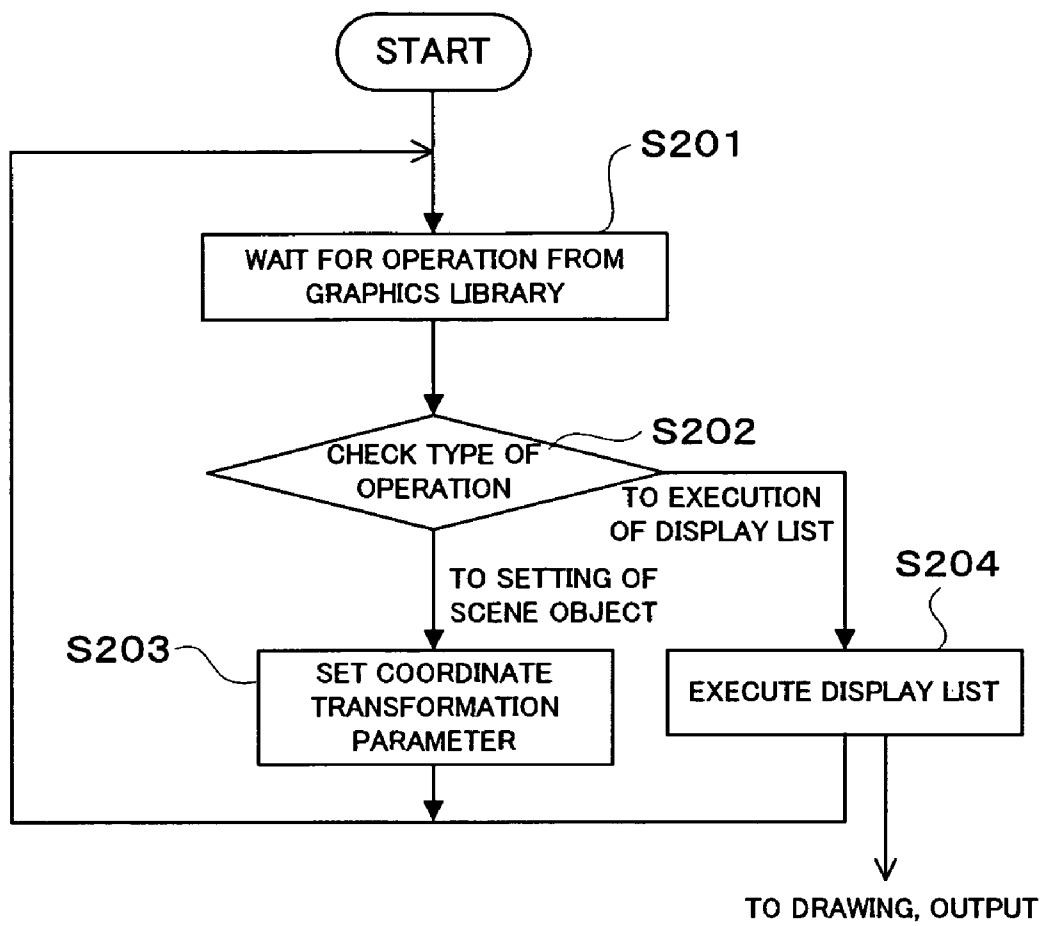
START

S201

WAIT FOR OPERATION FROM GRAPHICS LIBRARY

S202

CHECK TYPE OF OPERATION

TO EXECUTION OF DISPLAY LIST

S204

TO SETTING OF SCENE OBJECT

S203

SET COORDINATE TRANSFORMATION PARAMETER

EXECUTE DISPLAY LIST

TO DRAWING, OUTPUT